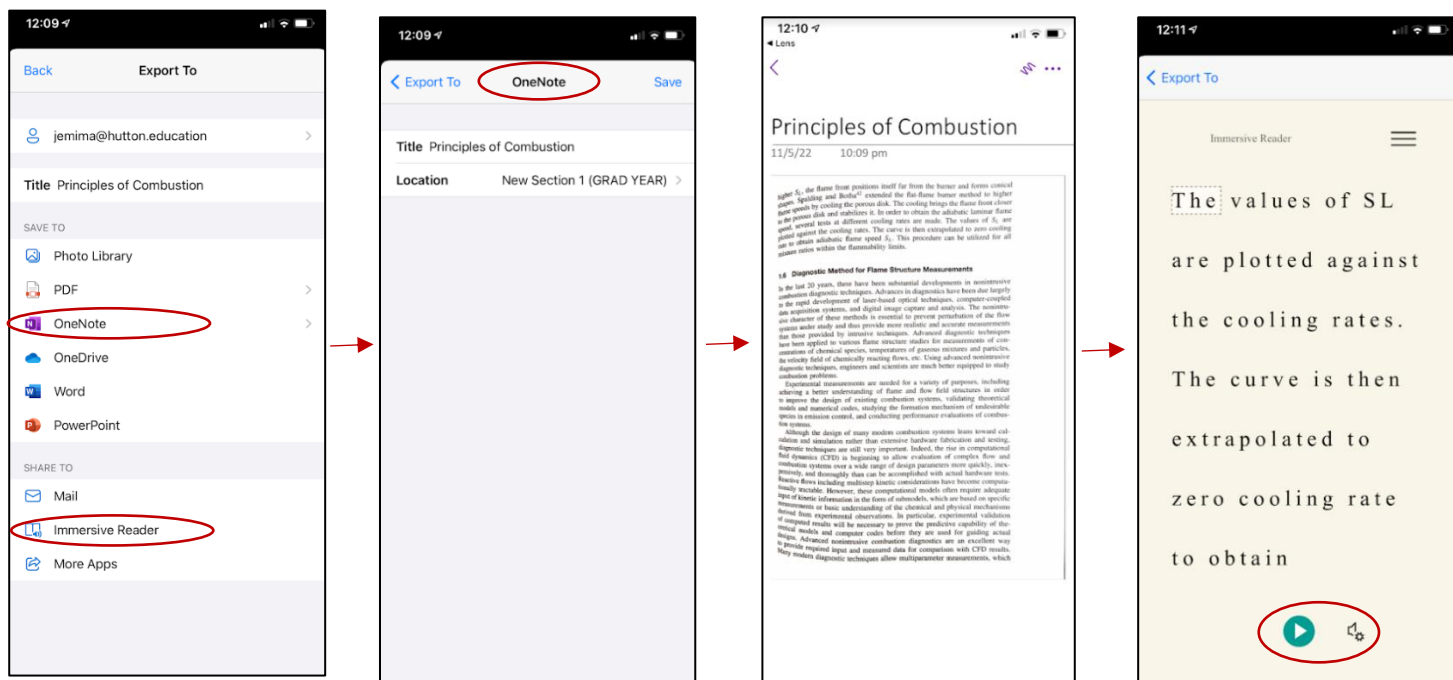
12:09

Back Export To

jemima@hutton.education

Title Principles of Combustion

SAVE TO

Photo Library

PDF

OneNote

OneDrive

Word

PowerPoint

SHARE TO

Mail

Immersive Reader

More Apps

12:09

Export To OneNote Save

Title Principles of Combustion

Location New Section 1 (GRAD YEAR)

12:10

◂ Lens

Principles of Combustion

11/5/22 10:09 pm

higher $S_L$, the flame front positions itself far from the burner and forms conical shapes. Spalding and Botha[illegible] extended the flat-flame burner method to higher flame speeds by cooling the porous disk. The cooling brings the flame front closer to the porous disk and stabilizes it. In order to obtain the adiabatic laminar flame speed, several tests at different cooling rates are made. The values of $S_L$ are plotted against the cooling rates. The curve is then extrapolated to zero cooling rate to obtain adiabatic flame speed $S_L$. This procedure can be utilized for all mixture ratios within the flammability limits.

1.6 Diagnostic Method for Flame Structure Measurements

In the last 20 years, there have been substantial developments in nonintrusive combustion diagnostic techniques. Advances in diagnostics have been due largely to the rapid development of laser-based optical techniques, computer-coupled data acquisition systems, and digital image capture and analysis. The nonintrusive character of these methods is essential to prevent perturbation of the flow systems under study and thus provide more realistic and accurate measurements than those provided by intrusive techniques. Advanced diagnostic techniques have been applied to various flame structure studies for measurements of concentrations of chemical species, temperatures of gaseous mixtures and particles, the velocity field of chemically reacting flows, etc. Using advanced nonintrusive diagnostic techniques, engineers and scientists are much better equipped to study combustion problems.

Experimental measurements are needed for a variety of purposes, including achieving a better understanding of flame and flow field structures in order to improve the design of existing combustion systems, validating theoretical models and numerical codes, studying the formation mechanism of undesirable species in emission control, and conducting performance evaluations of combustion systems.

Although the design of many modern combustion systems leans toward calculation and simulation rather than extensive hardware fabrication and testing, diagnostic techniques are still very important. Indeed, the rise in computational fluid dynamics (CFD) is beginning to allow evaluation of complex flow and combustion systems over a wide range of design parameters more quickly, inexpensively, and thoroughly than can be accomplished with actual hardware tests. Reactive flows including multistep kinetic considerations have become computationally tractable. However, these computational models often require adequate input of kinetic information in the form of submodels, which are based on specific measurements or basic understanding of the chemical and physical mechanisms derived from experimental observations. In particular, experimental validation of computed results will be necessary to prove the predictive capability of theoretical models and computer codes before they are used for guiding actual designs. Advanced nonintrusive combustion diagnostics are an excellent way to provide required input and measured data for comparison with CFD results. Many modern diagnostic techniques allow multiparameter measurements, which

12:11

Export To

Immersive Reader

The values of SL are plotted against the cooling rates. The curve is then extrapolated to zero cooling rate to obtain